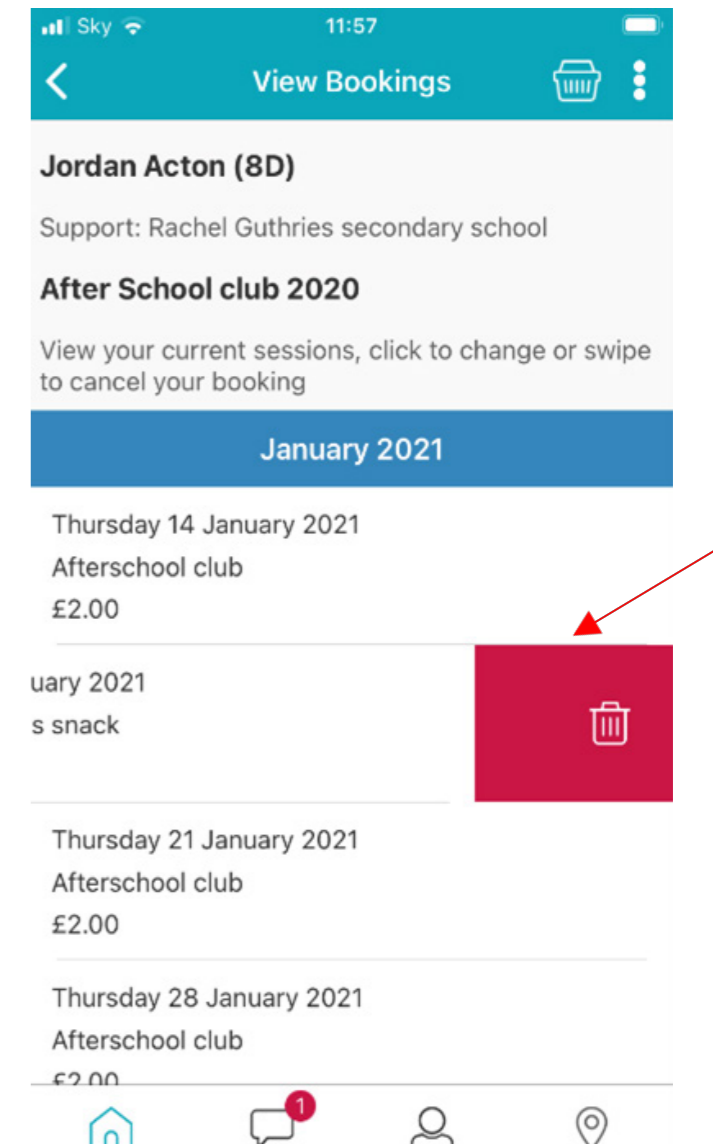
Sky 11:57

View Bookings

Jordan Acton (8D)

Support: Rachel Guthries secondary school

After School club 2020

View your current sessions, click to change or swipe to cancel your booking

January 2021

Thursday 14 January 2021
Afterschool club
£2.00

uary 2021
s snack

Thursday 21 January 2021
Afterschool club
£2.00

Thursday 28 January 2021
Afterschool club
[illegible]

1